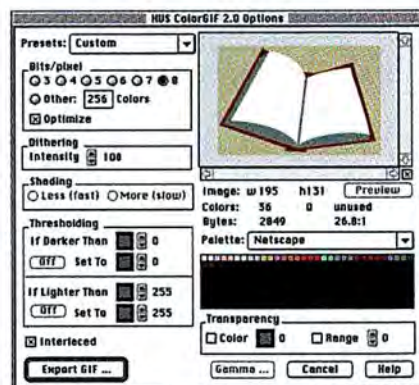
HVS ColorGIF 2.0 Options

Presets: Custom

Bits/pixel
3 4 5 6 7 8
Other: 256 Colors
Optimize

Dithering
Intensity 100

Shading
Less (fast) More (slow)

Thresholding
If Darker Than 0
Off Set To 0

If Lighter Than 255
Off Set To 255

Interlaced

Export GIF ...

Image: w 195 h131 Preview
Colors: 36 0 unused
Bytes: 2849 26.8:1

Palette: Netscape

Transparency
Color 0 Range 0

Gamma ... Cancel Help